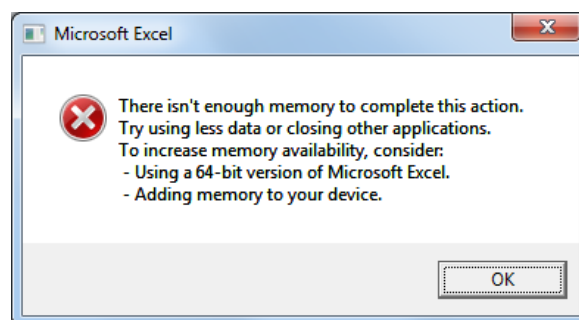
Microsoft Excel

There isn't enough memory to complete this action.
Try using less data or closing other applications.
To increase memory availability, consider:
- Using a 64-bit version of Microsoft Excel.
- Adding memory to your device.

OK